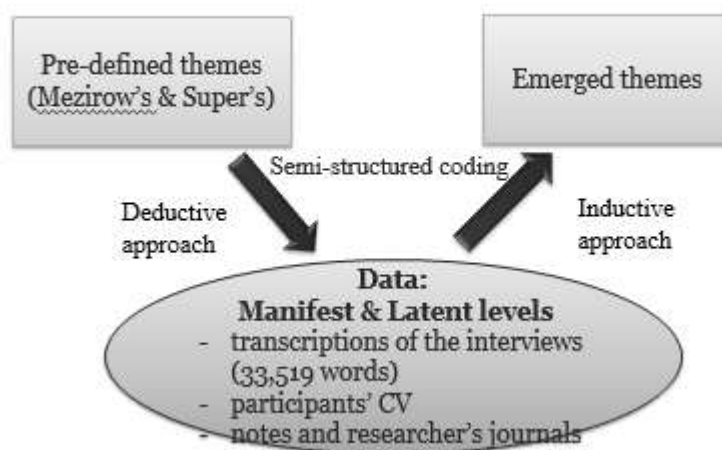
Pre-defined themes (Mezirow's & Super's)

Emerged themes

Semi-structured coding

Deductive approach

Inductive approach

Data:
Manifest & Latent levels
- transcriptions of the interviews (33,519 words)
- participants' CV
- notes and researcher's journals